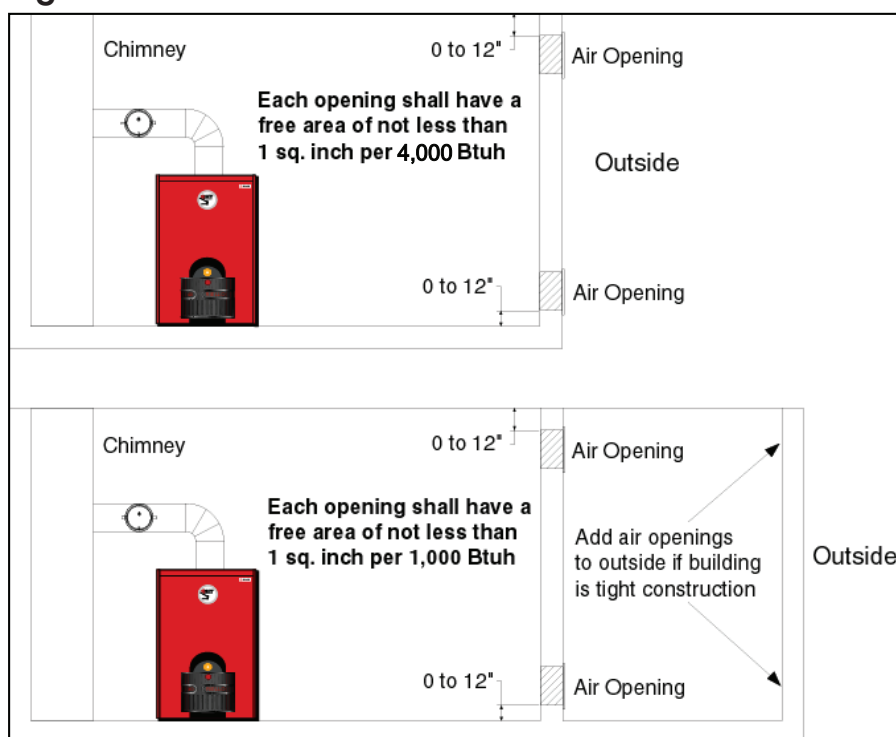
Chimney

0 to 12"

Air Opening

Each opening shall have a free area of not less than 1 sq. inch per 4,000 Btuh

Outside

0 to 12"

Air Opening

Chimney

0 to 12"

Air Opening

Each opening shall have a free area of not less than 1 sq. inch per 1,000 Btuh

Add air openings to outside if building is tight construction

Outside

0 to 12"

Air Opening